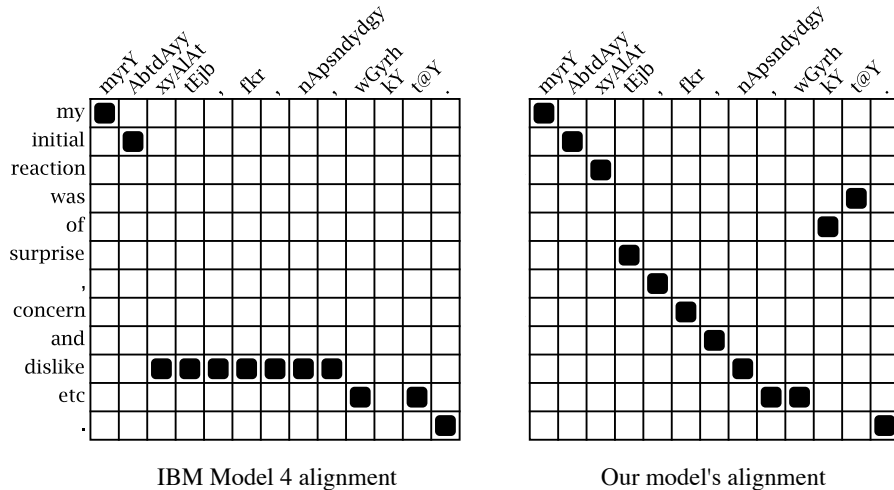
myrY AbtdAyy xyAlAt tEjb , fkr , nApsndydgy , wGyrh kY t@Y .

my
initial
reaction
was
of
surprise
,
concern
and
dislike
etc
.

IBM Model 4 alignment

myrY AbtdAyy xyAlAt tEjb , fkr , nApsndydgy , wGyrh kY t@Y .

Our model's alignment